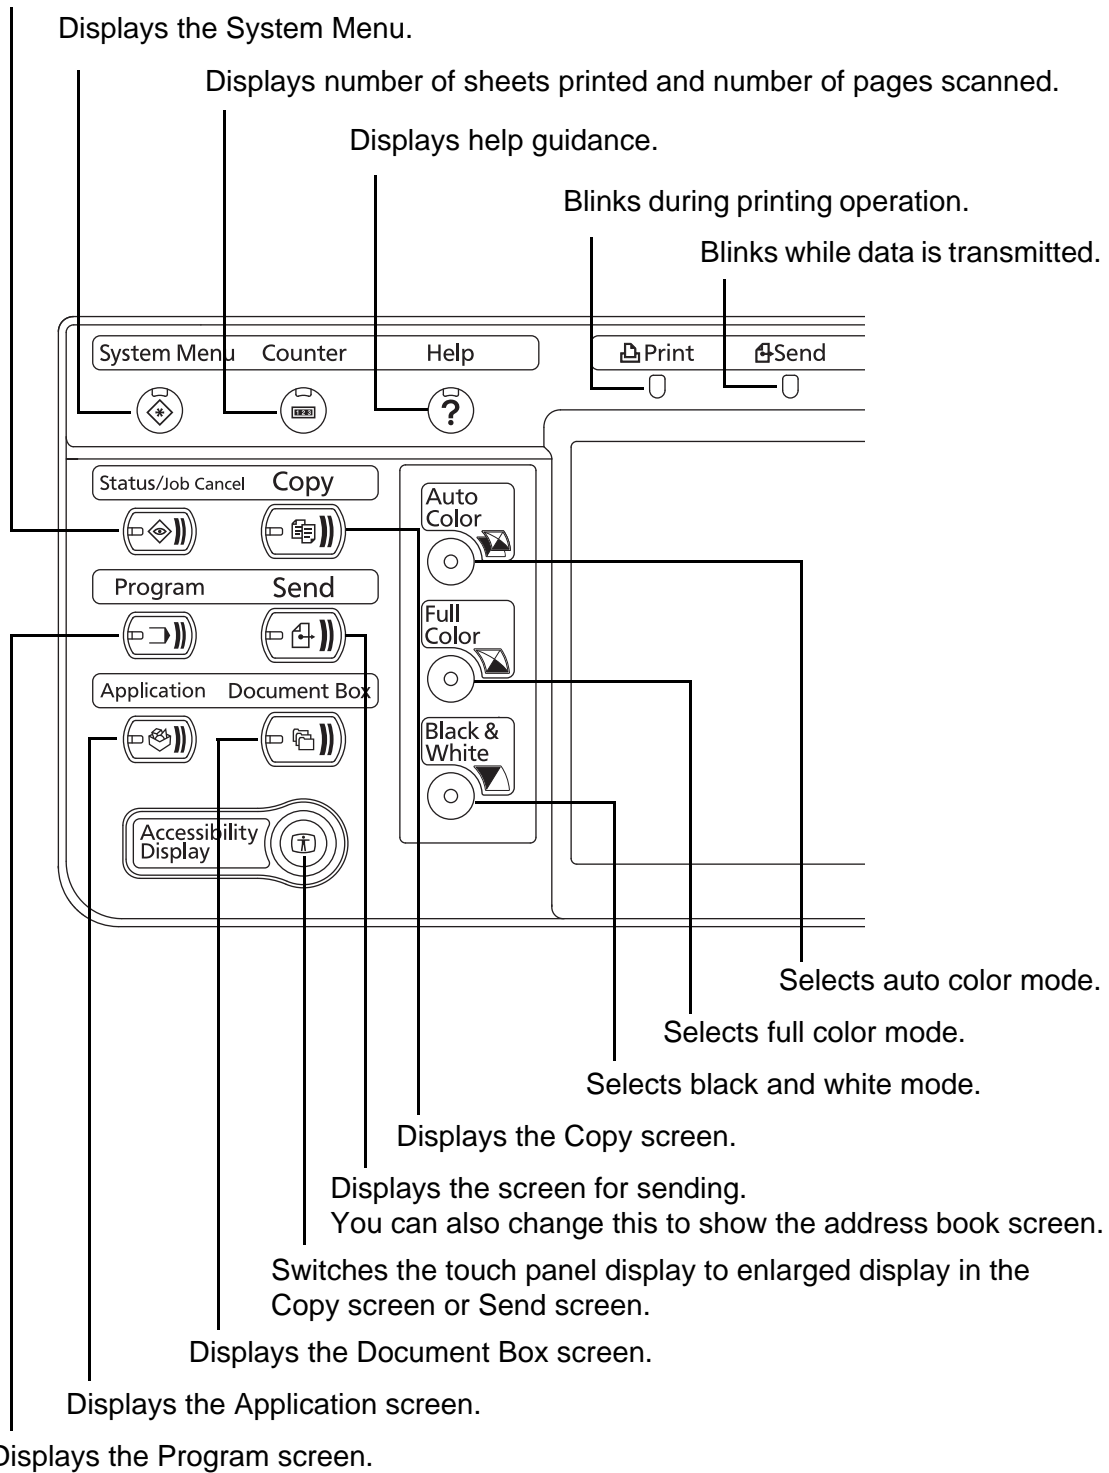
Displays the System Menu.

Displays number of sheets printed and number of pages scanned.

Displays help guidance.

Blinks during printing operation.

Blinks while data is transmitted.

System Menu Counter Help

Print Send

Status/Job Cancel Copy

Program Send

Application Document Box

Auto Color

Full Color

Black & White

Accessibility Display

Selects auto color mode.

Selects full color mode.

Selects black and white mode.

Displays the Copy screen.

Displays the screen for sending.
You can also change this to show the address book screen.

Switches the touch panel display to enlarged display in the Copy screen or Send screen.

Displays the Document Box screen.

Displays the Application screen.

Displays the Program screen.